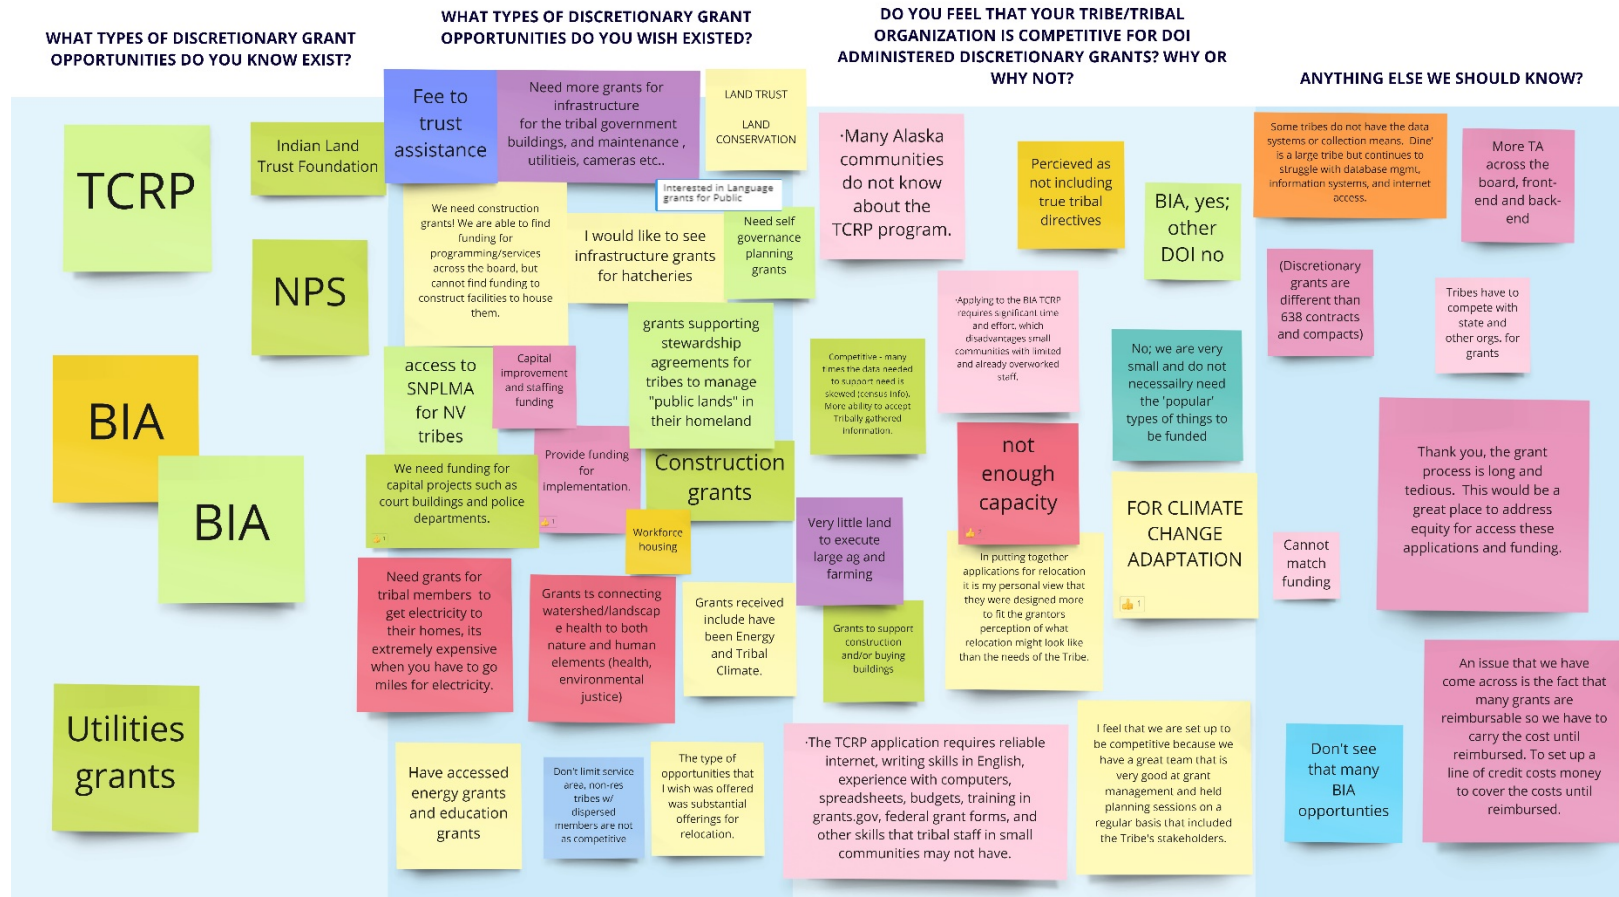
WHAT TYPES OF DISCRETIONARY GRANT OPPORTUNITIES DO YOU KNOW EXIST?

TCRP

Indian Land Trust Foundation

NPS

BIA

BIA

Utilities grants

WHAT TYPES OF DISCRETIONARY GRANT OPPORTUNITIES DO YOU WISH EXISTED?

Fee to trust assistance

Need more grants for infrastructure for the tribal government buildings, and maintenance , utilitieis, cameras etc..

LAND TRUST

LAND CONSERVATION

Interested in Language grants for Public

We need construction grants! We are able to find funding for programming/services across the board, but cannot find funding to construct facilities to house them.

I would like to see infrastructure grants for hatcheries

Need self governance planning grants

access to SNPLMA for NV tribes

Capital improvement and staffing funding

grants supporting stewardship agreements for tribes to manage "public lands" in their homeland

Provide funding for implementation.

Construction grants

We need funding for capital projects such as court buildings and police departments.

Workforce housing

Need grants for tribal members to get electricity to their homes, its extremely expensive when you have to go miles for electricity.

Grants ts connecting watershed/landscape health to both nature and human elements (health, environmental justice)

Grants received include have been Energy and Tribal Climate.

Have accessed energy grants and education grants

Don't limit service area, non-res tribes w/ dispersed members are not as competitive

The type of opportunities that I wish was offered was substantial offerings for relocation.

DO YOU FEEL THAT YOUR TRIBE/TRIBAL ORGANIZATION IS COMPETITIVE FOR DOI ADMINISTERED DISCRETIONARY GRANTS? WHY OR WHY NOT?

·Many Alaska communities do not know about the TCRP program.

Percieved as not including true tribal directives

BIA, yes; other DOI no

·Applying to the BIA TCRP requires significant time and effort, which disadvantages small communities with limited and already overworked staff.

Competitive - many times the data needed to support need is skewed (census info). More ability to accept Tribally gathered information.

No; we are very small and do not necessarily need the 'popular' types of things to be funded

not enough capacity

Very little land to execute large ag and farming

FOR CLIMATE CHANGE ADAPTATION

In putting together applications for relocation it is my personal view that they were designed more to fit the grantors perception of what relocation might look like than the needs of the Tribe.

Grants to support construction and/or buying buildings

·The TCRP application requires reliable internet, writing skills in English, experience with computers, spreadsheets, budgets, training in grants.gov, federal grant forms, and other skills that tribal staff in small communities may not have.

I feel that we are set up to be competitive because we have a great team that is very good at grant management and held planning sessions on a regular basis that included the Tribe's stakeholders.

ANYTHING ELSE WE SHOULD KNOW?

Some tribes do not have the data systems or collection means. Dine' is a large tribe but continues to struggle with database mgmt, information systems, and internet access.

More TA across the board, front-end and back-end

(Discretionary grants are different than 638 contracts and compacts)

Tribes have to compete with state and other orgs. for grants

Thank you, the grant process is long and tedious. This would be a great place to address equity for access these applications and funding.

Cannot match funding

An issue that we have come across is the fact that many grants are reimbursable so we have to carry the cost until reimbursed. To set up a line of credit costs money to cover the costs until reimbursed.

Don't see that many BIA opportunities